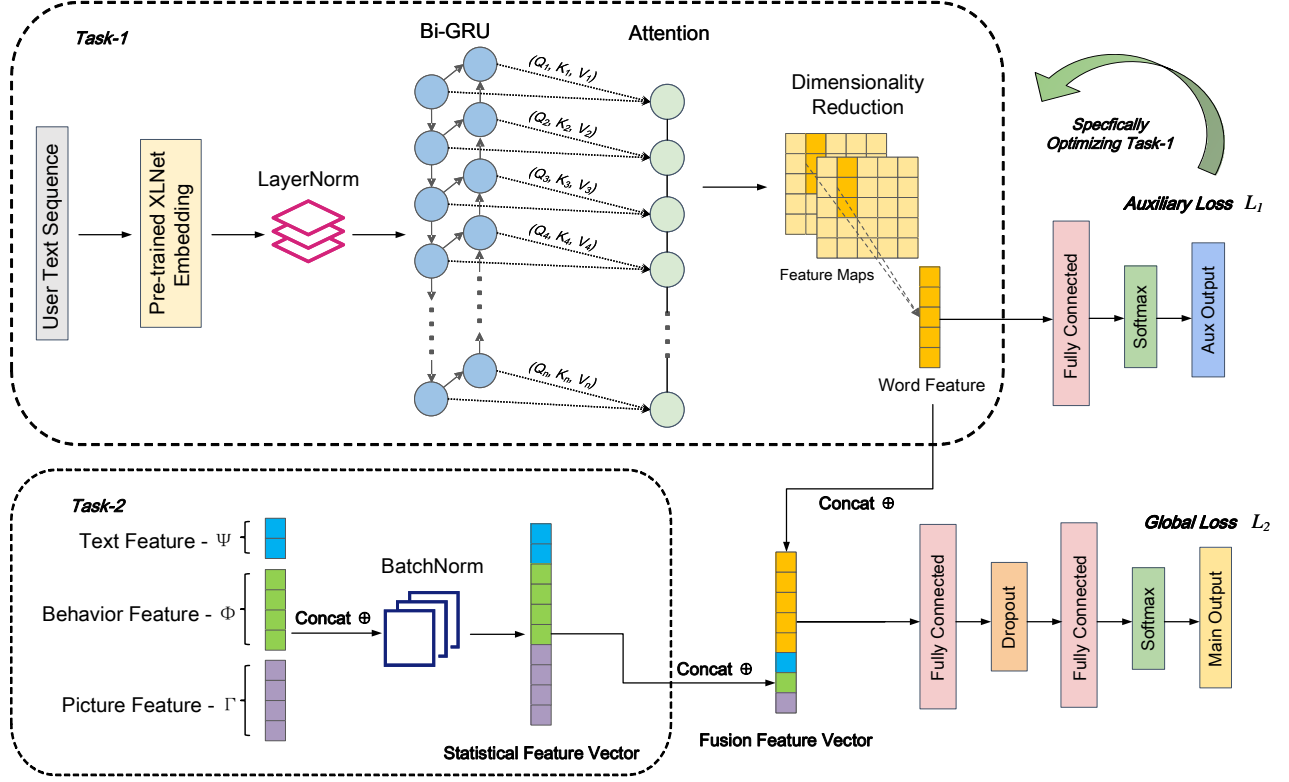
Task-1

Bi-GRU

Attention

$(Q_1, K_1, V_1)$

$(Q_2, K_2, V_2)$

$(Q_3, K_3, V_3)$

$(Q_4, K_4, V_4)$

$(Q_n, K_n, V_n)$

Dimensionality Reduction

Specfically Optimizing Task-1

User Text Sequence

Pre-trained XLNet Embedding

LayerNorm

Feature Maps

Word Feature

Auxiliary Loss $L_1$

Fully Connected

Softmax

Aux Output

Task-2

Text Feature - $\Psi$

Behavior Feature - $\Phi$

Picture Feature - $\Gamma$

Concat ⊕

BatchNorm

Statistical Feature Vector

Concat ⊕

Concat ⊕

Fusion Feature Vector

Global Loss $L_2$

Fully Connected

Dropout

Fully Connected

Softmax

Main Output